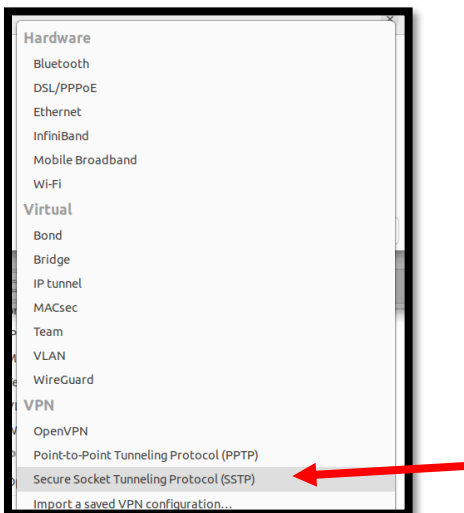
Hardware
Bluetooth
DSL/PPPoE
Ethernet
InfiniBand
Mobile Broadband
Wi-Fi
Virtual
Bond
Bridge
IP tunnel
MACsec
Team
VLAN
WireGuard
VPN
OpenVPN
Point-to-Point Tunneling Protocol (PPTP)
Secure Socket Tunneling Protocol (SSTP)
Import a saved VPN configuration...